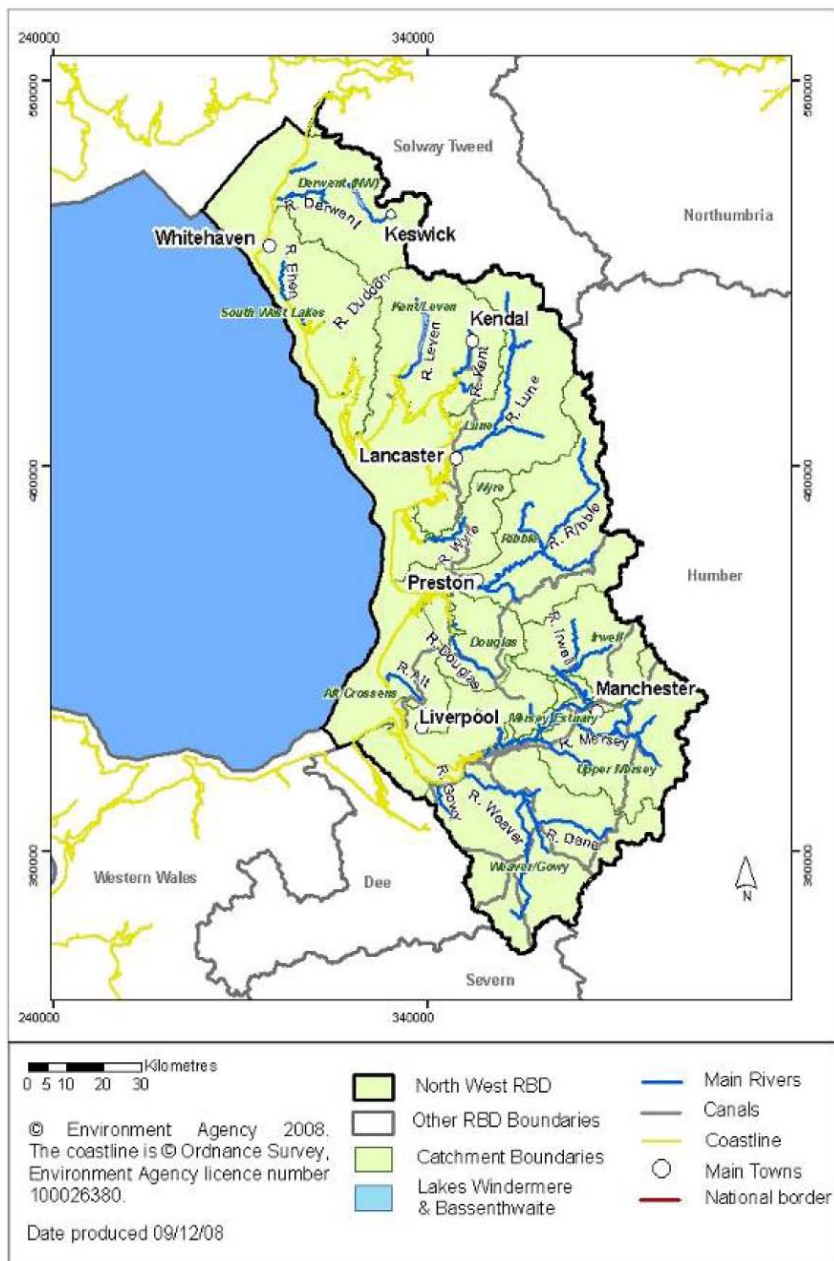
240000

340000

560000

560000

Solway Tweed

Derwent (NW)

R. Derwent

Keswick

Whitehaven

R. Ehen

Northumbria

R. Duddon

Kent/Leven

South West Lakes

Kendal

R. Leven

R. Kent

R. Lune

Lune

Lancaster

450000

450000

Wyre

R. Wyre

Ribble

R. Ribble

Preston

Humber

Douglas

R. Irwell

Irwell

R. Douglas

R. Alt

Alt/Crossens

Manchester

Liverpool

Mersey Estuary

R. Mersey

Upper Mersey

R. Gowy

R. Weaver

R. Dane

350000

350000

Western Wales

Dee

Weaver/Gowy

N

Severn

240000

340000

Kilometres
0 5 10 20 30

© Environment Agency 2008. The coastline is © Ordnance Survey, Environment Agency licence number 100026380.

Date produced 09/12/08

North West RBD

Other RBD Boundaries

Catchment Boundaries

Lakes Windermere & Bassenthwaite

Main Rivers

Canals

Coastline

Main Towns

National border